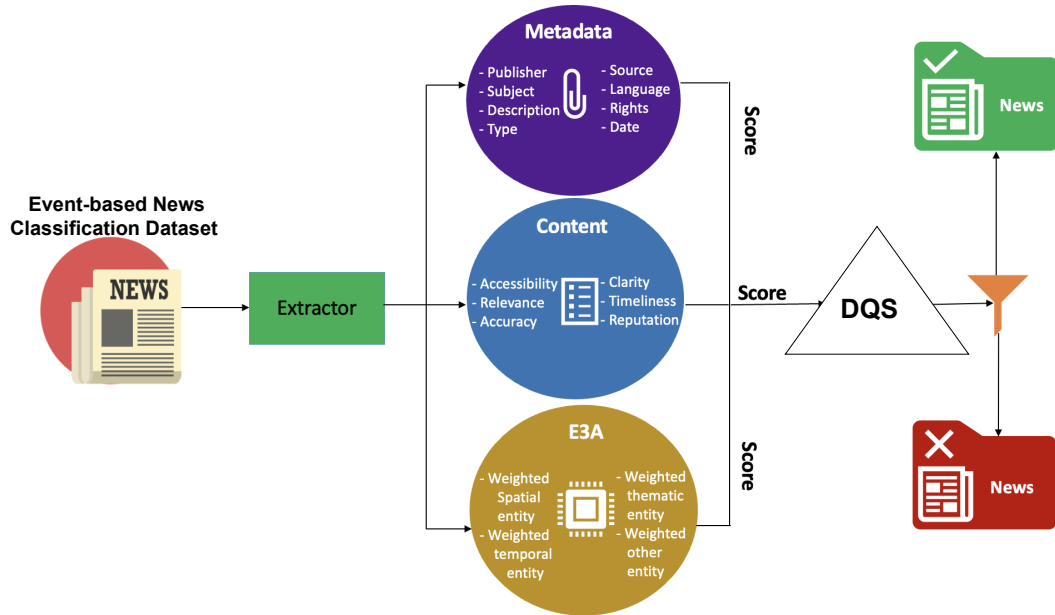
Event-based News Classification Dataset

NEWS

Extractor

Metadata
- Publisher
- Subject
- Description
- Type
- Source
- Language
- Rights
- Date

Content
- Accessibility
- Relevance
- Accuracy
- Clarity
- Timeliness
- Reputation

E3A
- Weighted Spatial entity
- Weighted temporal entity
- Weighted thematic entity
- Weighted other entity

Score

Score

Score

DQS

News

News